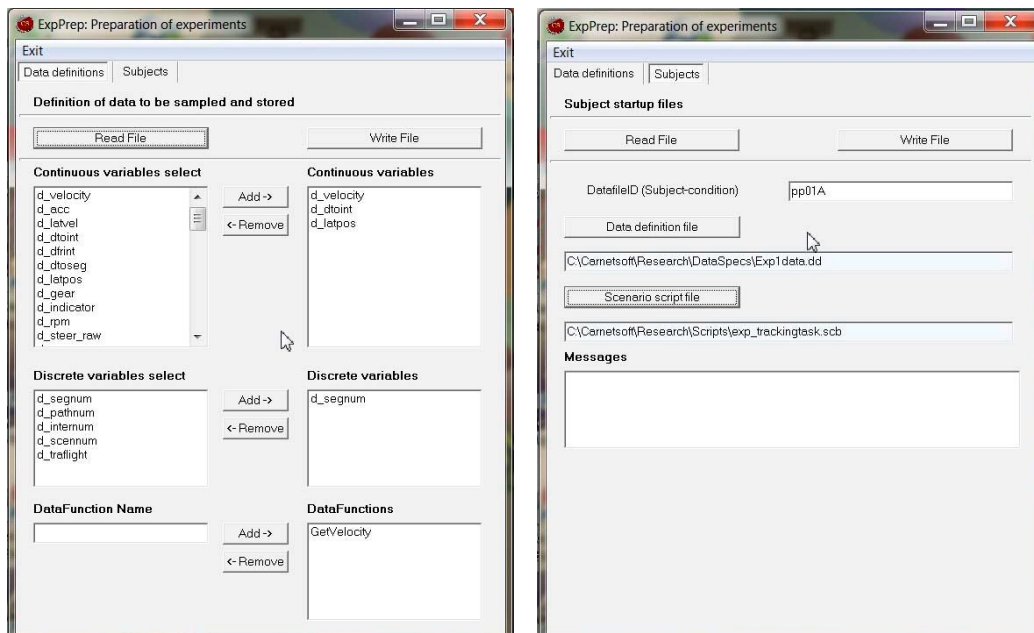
ExpPrep: Preparation of experiments

Exit

Data definitions | Subjects

Definition of data to be sampled and stored

Read File

Write File

Continuous variables select

d_velocity
d_acc
d_latvel
d_dtoint
d_dfrint
d_dtoseg
d_latpos
d_gear
d_indicator
d_rpm
d_steer_raw

Add ->

<- Remove

Continuous variables

d_velocity
d_dtoint
d_latpos

Discrete variables select

d_segnum
d_pathnum
d_internum
d_scennum
d_traflight

Add ->

<- Remove

Discrete variables

d_segnum

DataFunction Name

Add ->

<- Remove

DataFunctions

GetVelocity

ExpPrep: Preparation of experiments

Exit

Data definitions | Subjects

Subject startup files

Read File

Write File

DatafileID (Subject-condition)

pp01A

Data definition file

C:\Carnetsoft\Research\DataSpecs\Exp1data.dd

Scenario script file

C:\Carnetsoft\Research\Scripts\exp_trackingtask.scb

Messages